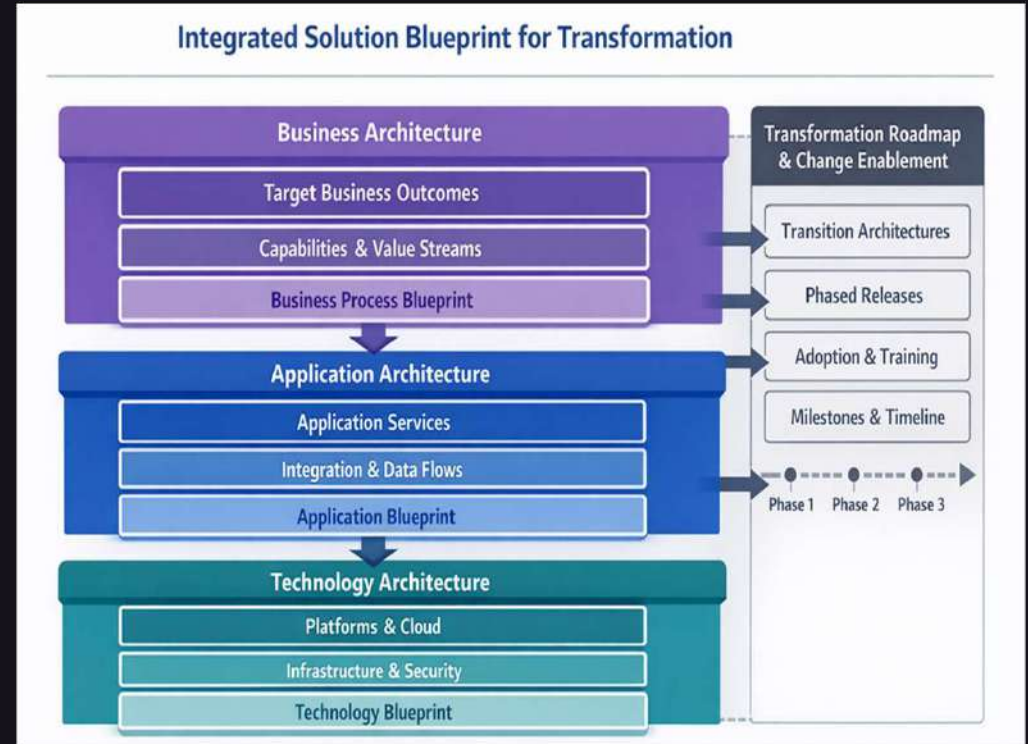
Integrated Solution Blueprint for Transformation

Business Architecture

Target Business Outcomes

Capabilities & Value Streams

Business Process Blueprint

Application Architecture

Application Services

Integration & Data Flows

Application Blueprint

Technology Architecture

Platforms & Cloud

Infrastructure & Security

Technology Blueprint

Transformation Roadmap & Change Enablement

Transition Architectures

Phased Releases

Adoption & Training

Milestones & Timeline

Phase 1 Phase 2 Phase 3